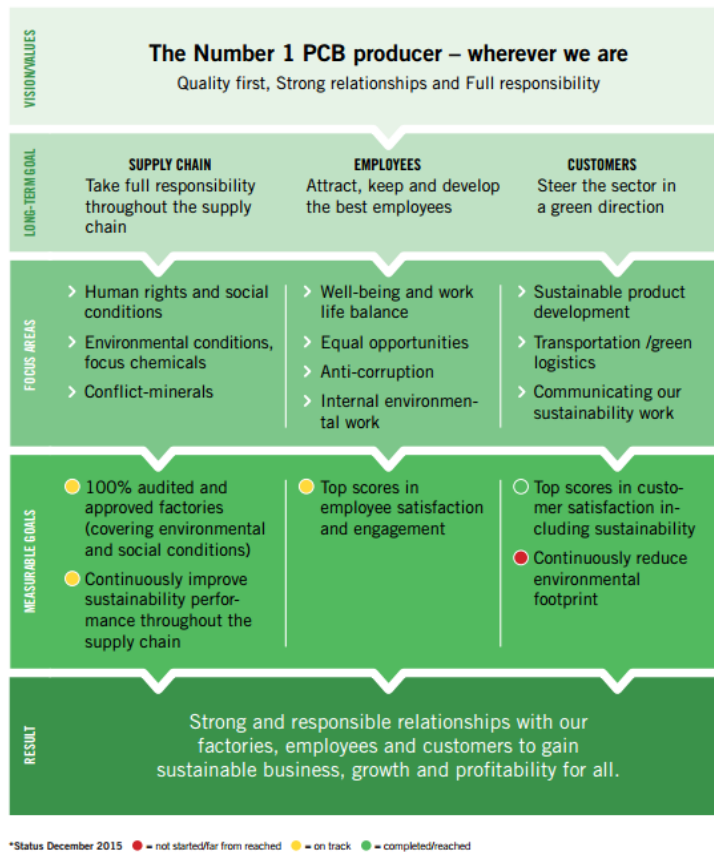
VISION/VALUES

The Number 1 PCB producer – wherever we are
Quality first, Strong relationships and Full responsibility

LONG-TERM GOAL

SUPPLY CHAIN
Take full responsibility throughout the supply chain

EMPLOYEES
Attract, keep and develop the best employees

CUSTOMERS
Steer the sector in a green direction

FOCUS AREAS

› Human rights and social conditions
› Environmental conditions, focus chemicals
› Conflict-minerals

› Well-being and work life balance
› Equal opportunities
› Anti-corruption
› Internal environmental work

› Sustainable product development
› Transportation /green logistics
› Communicating our sustainability work

MEASURABLE GOALS

100% audited and approved factories (covering environmental and social conditions)
Continuously improve sustainability performance throughout the supply chain

Top scores in employee satisfaction and engagement

Top scores in customer satisfaction including sustainability
Continuously reduce environmental footprint

RESULT

Strong and responsible relationships with our factories, employees and customers to gain sustainable business, growth and profitability for all.

*Status December 2015 = not started/far from reached = on track = completed/reached